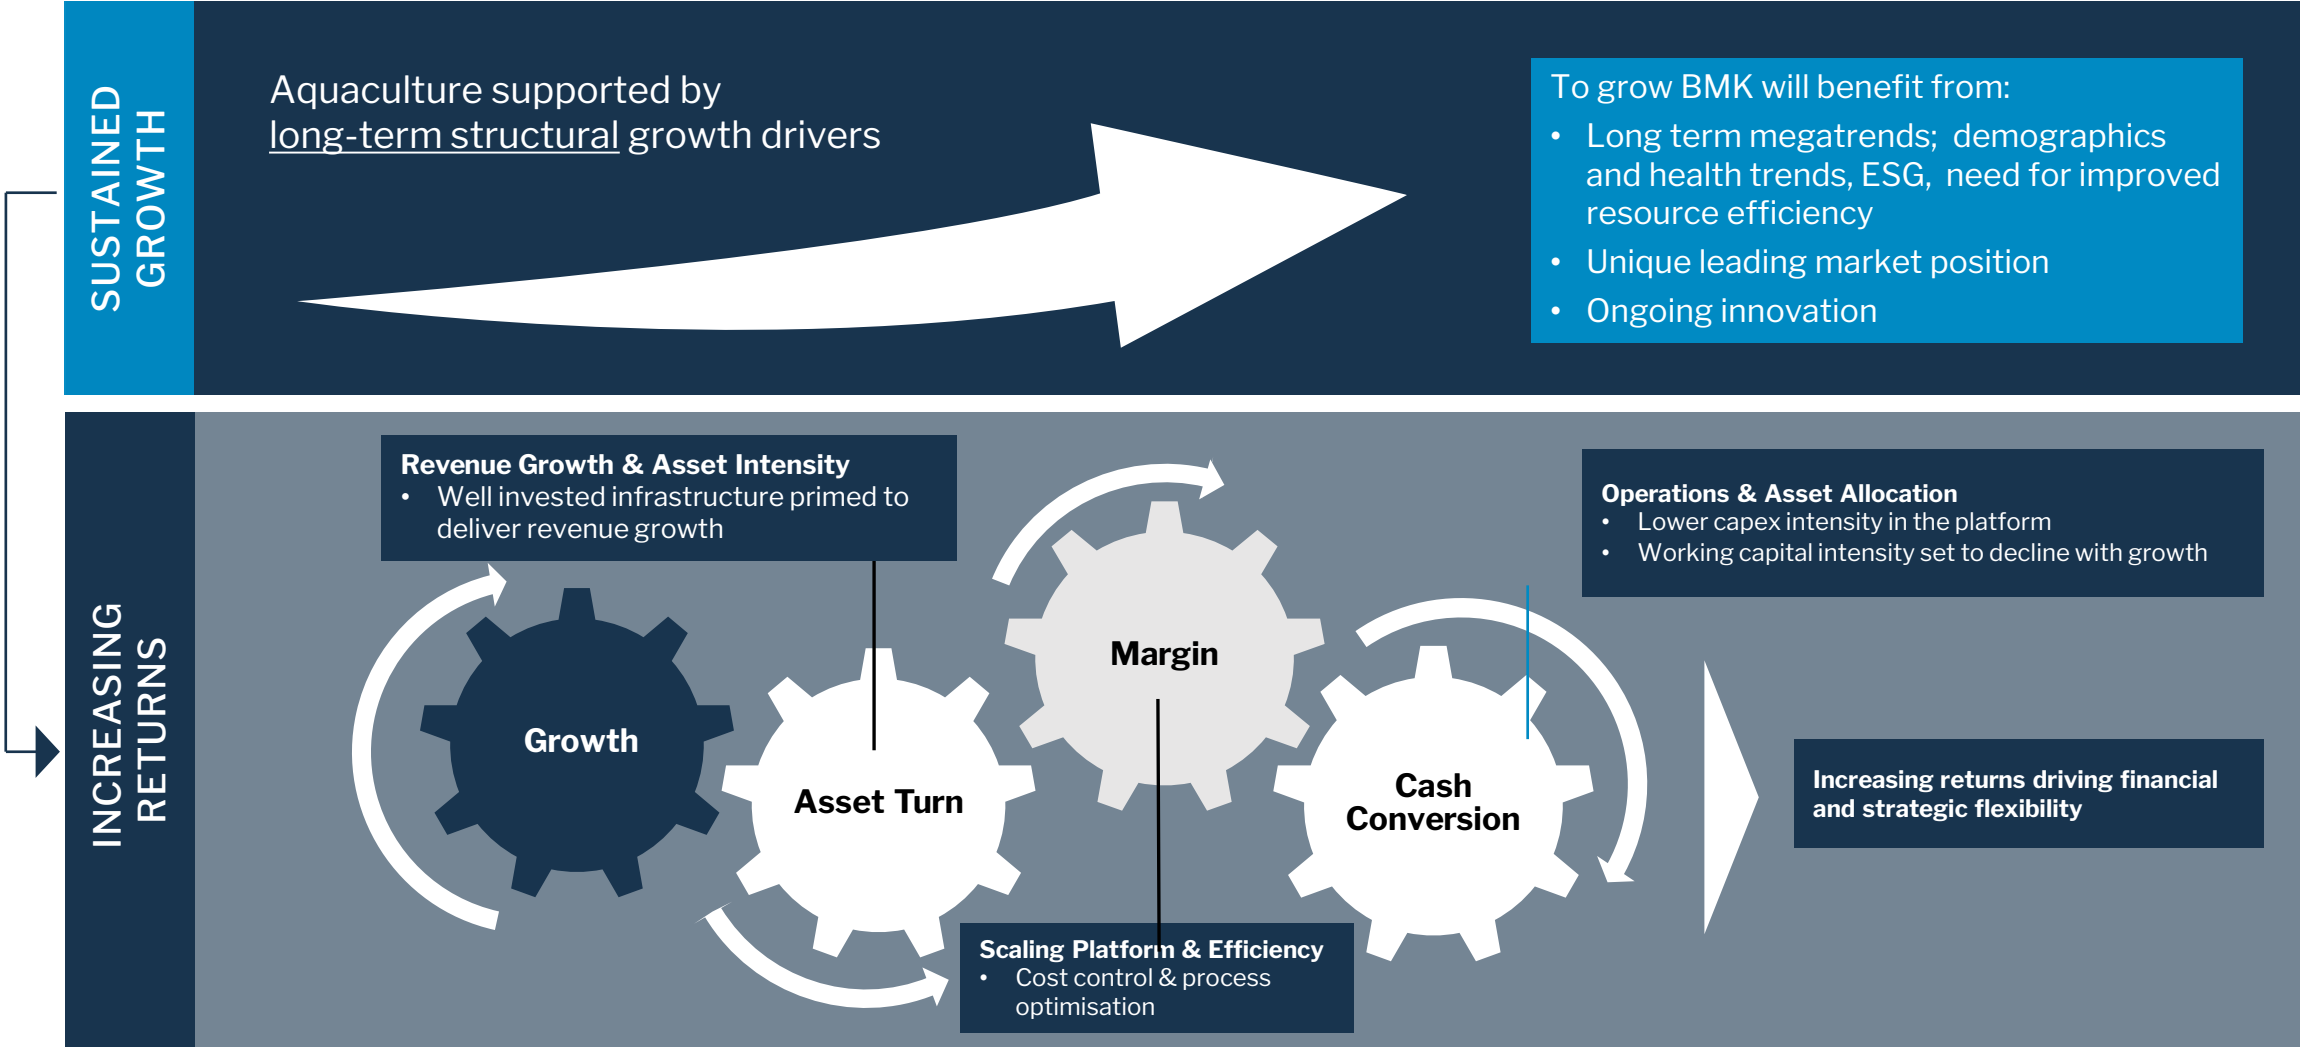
SUSTAINED GROWTH

Aquaculture supported by long-term structural growth drivers

To grow BMK will benefit from:
- Long term megatrends; demographics and health trends, ESG, need for improved resource efficiency
- Unique leading market position
- Ongoing innovation

INCREASING RETURNS

Revenue Growth & Asset Intensity
- Well invested infrastructure primed to deliver revenue growth

Operations & Asset Allocation
- Lower capex intensity in the platform
- Working capital intensity set to decline with growth

Growth

Asset Turn

Margin

Cash Conversion

Increasing returns driving financial and strategic flexibility

Scaling Platform & Efficiency
- Cost control & process optimisation